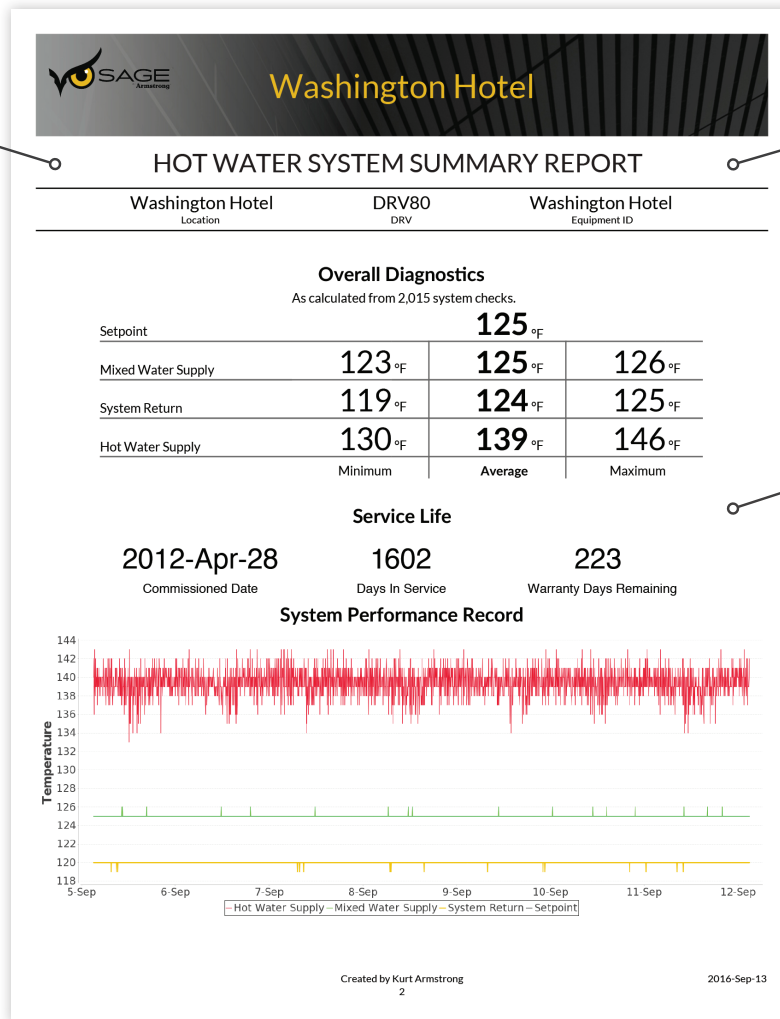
SAGE Armstrong

Washington Hotel

HOT WATER SYSTEM SUMMARY REPORT

Washington Hotel
Location

DRV80
DRV

Washington Hotel
Equipment ID

Overall Diagnostics

As calculated from 2,015 system checks.

| | Minimum | Average | Maximum |
|---|---|---|---|
| Setpoint | | 125 °F | |
| Mixed Water Supply | 123 °F | 125 °F | 126 °F |
| System Return | 119 °F | 124 °F | 125 °F |
| Hot Water Supply | 130 °F | 139 °F | 146 °F |

Service Life

2012-Apr-28
Commissioned Date

1602
Days In Service

223
Warranty Days Remaining

System Performance Record

Temperature

144
142
140
138
136
134
132
130
128
126
124
122
120
118

5-Sep 6-Sep 7-Sep 8-Sep 9-Sep 10-Sep 11-Sep 12-Sep

Hot Water Supply Mixed Water Supply System Return Setpoint

Created by Kurt Armstrong
2

2016-Sep-13